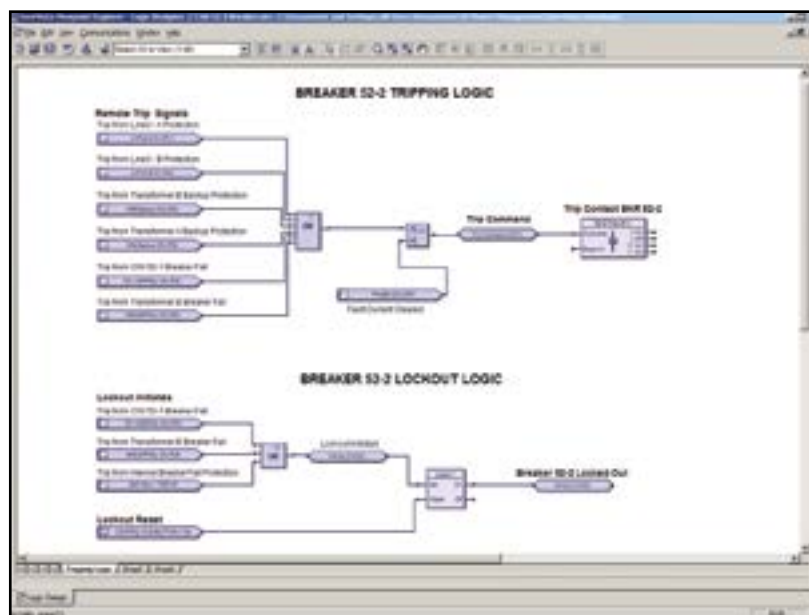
BREAKER 52-2 TRIPPING LOGIC

Remote Trip Signals
Trip from Line1 - A Protection
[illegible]
Trip from Line1 - B Protection
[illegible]
Trip from Transformer B Backup Protection
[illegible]
Trip from Transformer A Backup Protection
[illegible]
Trip from CW-52-1 Breaker Fail
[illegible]
Trip from Transformer B Breaker Fail
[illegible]

OR

Trip Command
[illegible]

Trip Contact BKR 52-2

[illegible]
Fault Current Cleared

BREAKER 52-2 LOCKOUT LOGIC

Lockout Initiates
Trip from CW-52-1 Breaker Fail
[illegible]
Trip from Transformer B Breaker Fail
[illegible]
Trip from Internal Breaker Fail Protection
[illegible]

OR

Lockout Initiated
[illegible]

Breaker 52-2 Locked Out
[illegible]

Lockout Reset
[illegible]